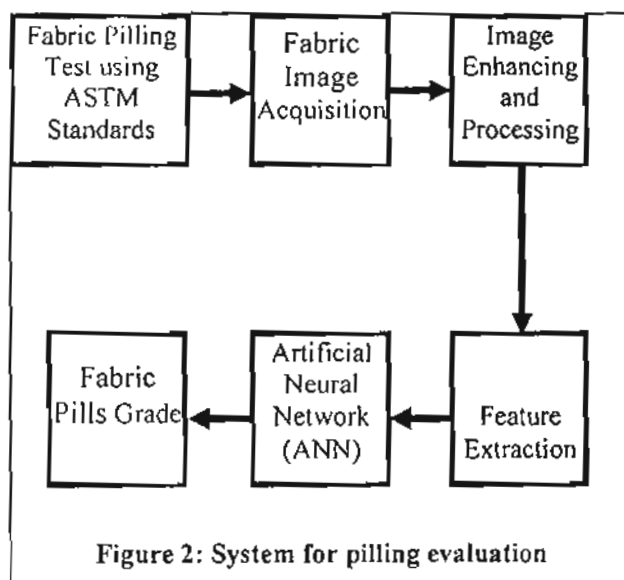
Fabric Pilling Test using ASTM Standards

Fabric Image Acquisition

Image Enhancing and Processing

Feature Extraction

Artificial Neural Network (ANN)

Fabric Pills Grade

Figure 2: System for pilling evaluation